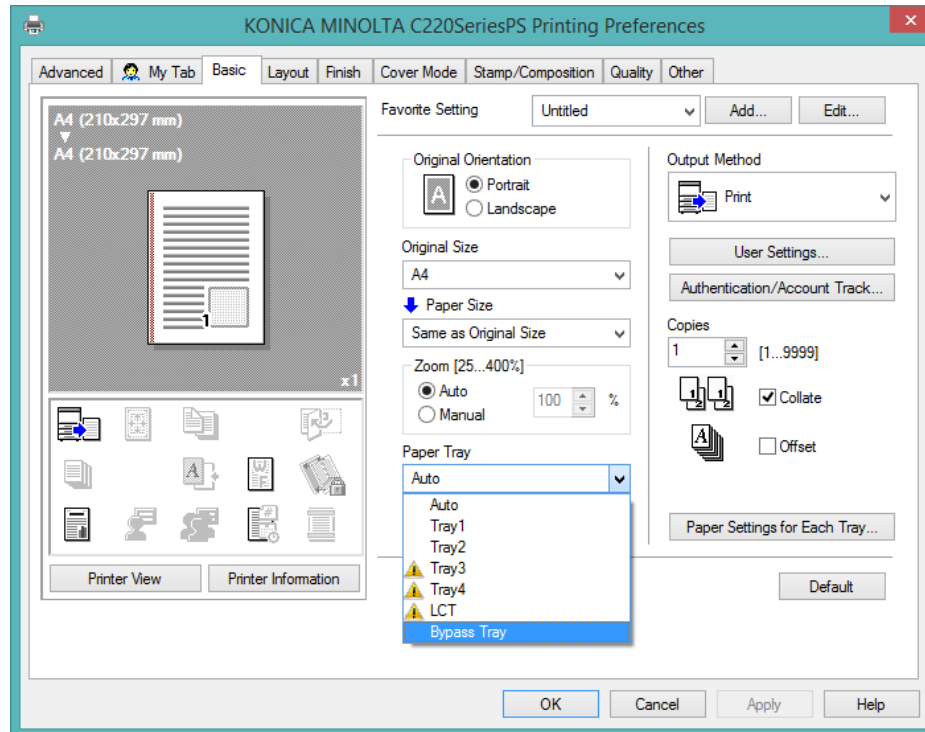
KONICA MINOLTA C220SeriesPS Printing Preferences

Advanced | My Tab | Basic | Layout | Finish | Cover Mode | Stamp/Composition | Quality | Other

A4 (210x297 mm)
A4 (210x297 mm)

1

x1

Printer View
Printer Information

Favorite Setting
Untitled
Add...
Edit...

Original Orientation
Portrait
Landscape

Original Size
A4

Paper Size
Same as Original Size

Zoom [25...400%]
Auto
Manual
100
%

Paper Tray
Auto
Auto
Tray1
Tray2
Tray3
Tray4
LCT
Bypass Tray

Output Method
Print

User Settings...
Authentication/Account Track...

Copies
1
[1...9999]
Collate
Offset

Paper Settings for Each Tray...

Default

OK
Cancel
Apply
Help